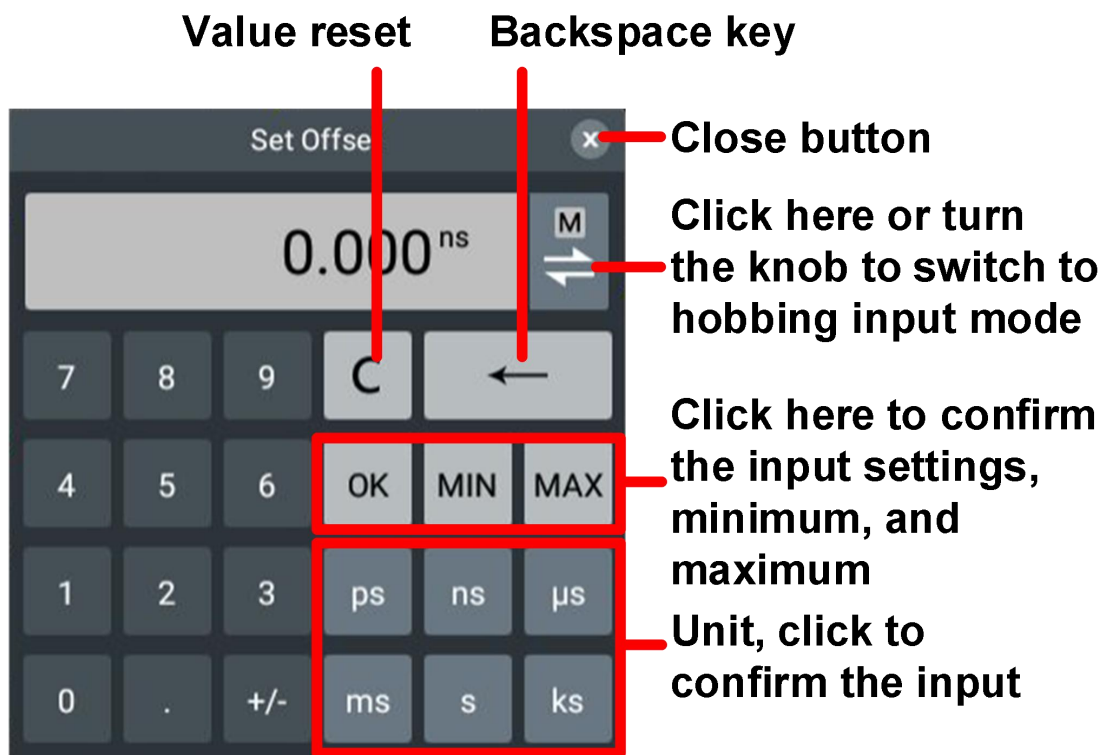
Value reset
Backspace key

Set Offse
×
Close button

0.000 ns
M
Click here or turn the knob to switch to hobbing input mode

7 8 9 C ←

4 5 6 OK MIN MAX
Click here to confirm the input settings, minimum, and maximum

1 2 3 ps ns μs
Unit, click to confirm the input

0 . +/- ms s ks